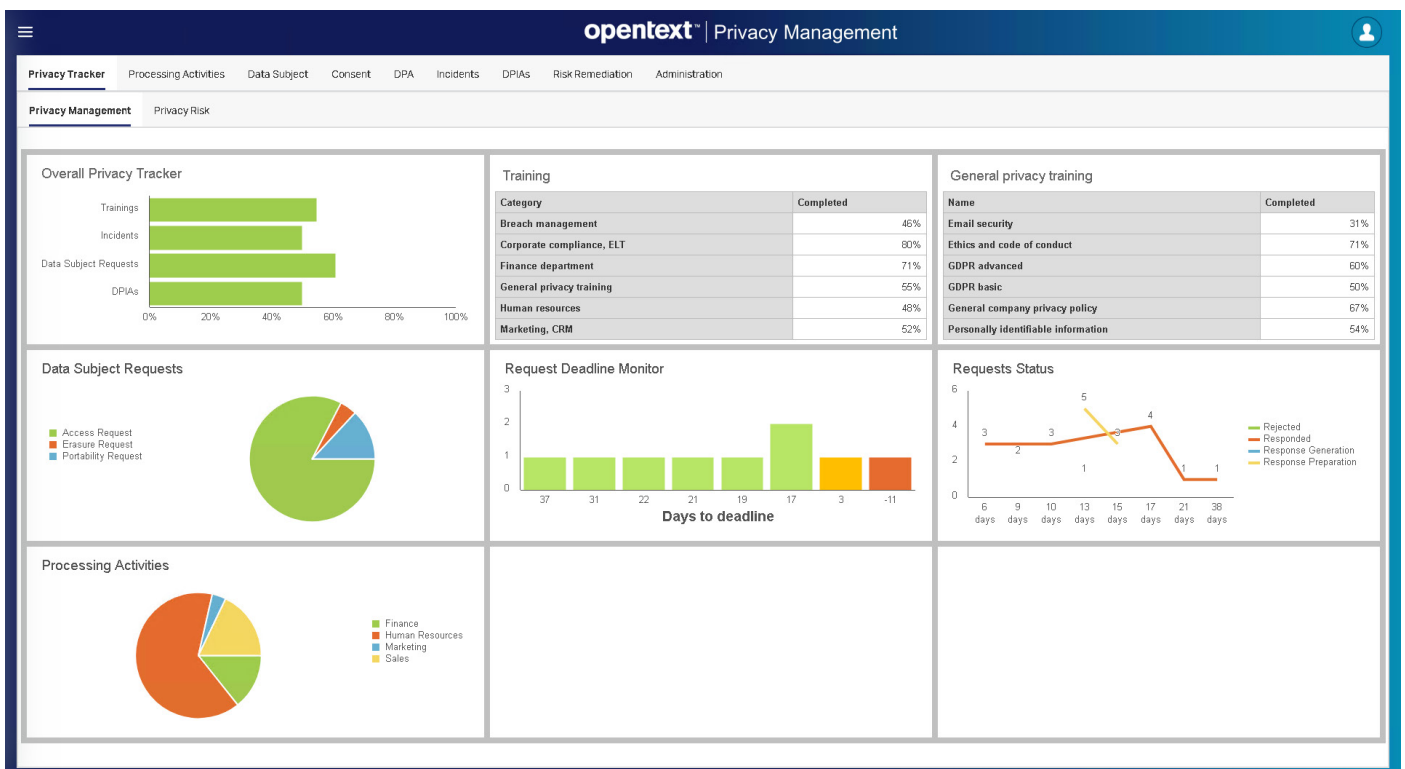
opentext™ | Privacy Management

Privacy Tracker Processing Activities Data Subject Consent DPA Incidents DPIAs Risk Remediation Administration

Privacy Management Privacy Risk

Overall Privacy Tracker

Trainings
Incidents
Data Subject Requests
DPIAs
0% 20% 40% 60% 80% 100%

Training

| Category | Completed |
|---|---|
| Breach management | 46% |
| Corporate compliance, ELT | 80% |
| Finance department | 71% |
| General privacy training | 55% |
| Human resources | 48% |
| Marketing, CRM | 52% |

General privacy training

| Name | Completed |
|---|---|
| Email security | 31% |
| Ethics and code of conduct | 71% |
| GDPR advanced | 60% |
| GDPR basic | 50% |
| General company privacy policy | 67% |
| Personally identifiable information | 54% |

Data Subject Requests

Access Request
Erasure Request
Portability Request

Request Deadline Monitor

3
2
1
0
37 31 22 21 19 17 3 -11
Days to deadline

Requests Status

6
4
2
0
3 2 3 5 3 1 4 1 1
6 days 9 days 10 days 13 days 15 days 17 days 21 days 38 days

Rejected
Responded
Response Generation
Response Preparation

Processing Activities

Finance
Human Resources
Marketing
Sales